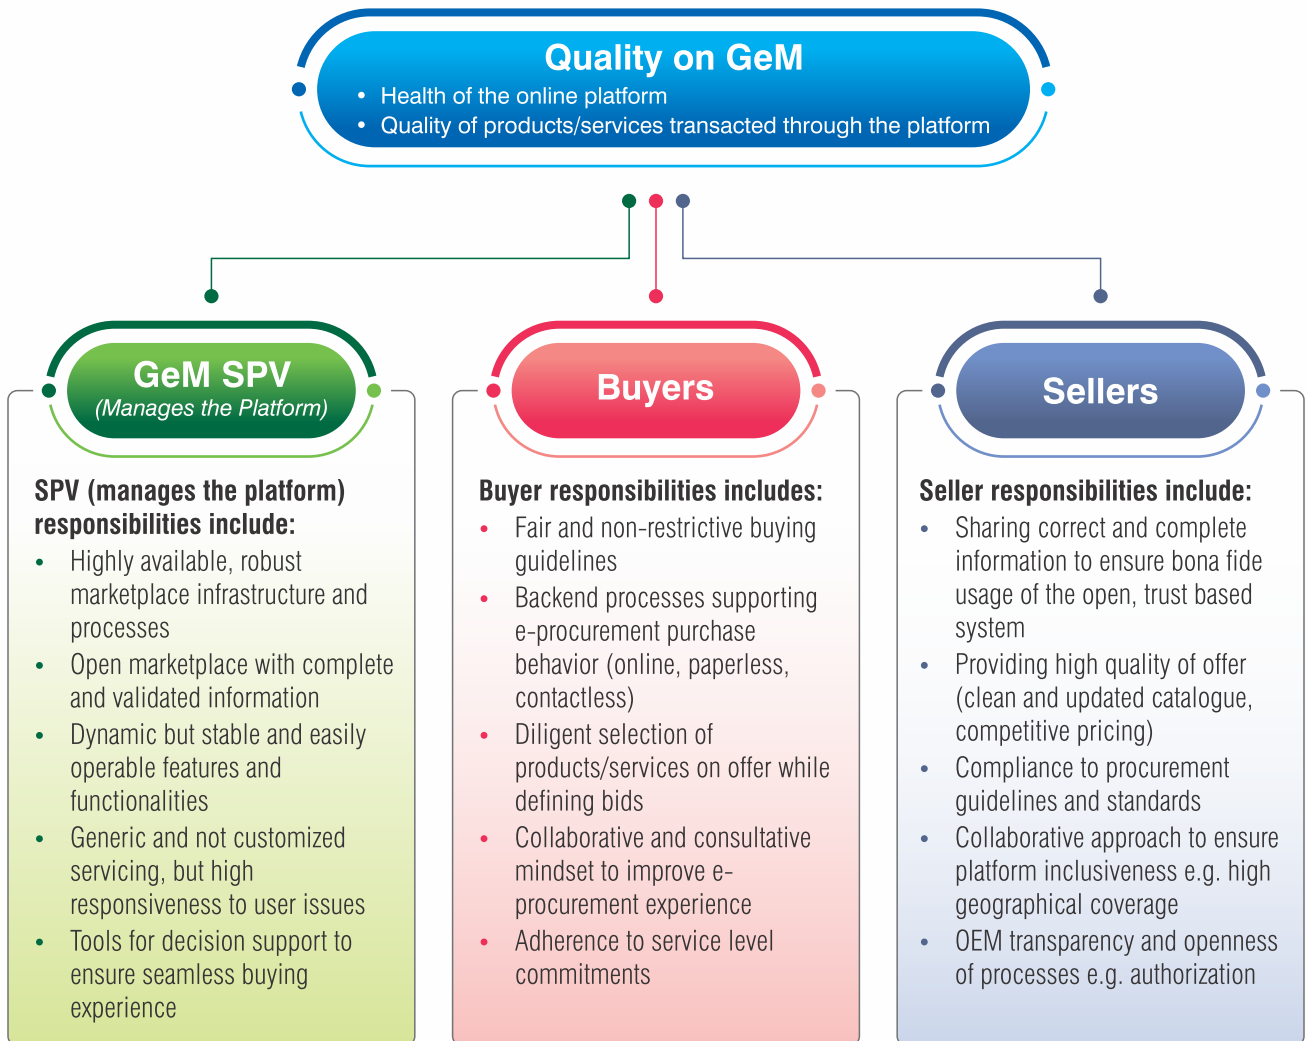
Quality on GeM

- Health of the online platform
- Quality of products/services transacted through the platform

GeM SPV
(Manages the Platform)

SPV (manages the platform) responsibilities include:
- Highly available, robust marketplace infrastructure and processes
- Open marketplace with complete and validated information
- Dynamic but stable and easily operable features and functionalities
- Generic and not customized servicing, but high responsiveness to user issues
- Tools for decision support to ensure seamless buying experience

Buyers

Buyer responsibilities includes:
- Fair and non-restrictive buying guidelines
- Backend processes supporting e-procurement purchase behavior (online, paperless, contactless)
- Diligent selection of products/services on offer while defining bids
- Collaborative and consultative mindset to improve e-procurement experience
- Adherence to service level commitments

Sellers

Seller responsibilities include:
- Sharing correct and complete information to ensure bona fide usage of the open, trust based system
- Providing high quality of offer (clean and updated catalogue, competitive pricing)
- Compliance to procurement guidelines and standards
- Collaborative approach to ensure platform inclusiveness e.g. high geographical coverage
- OEM transparency and openness of processes e.g. authorization